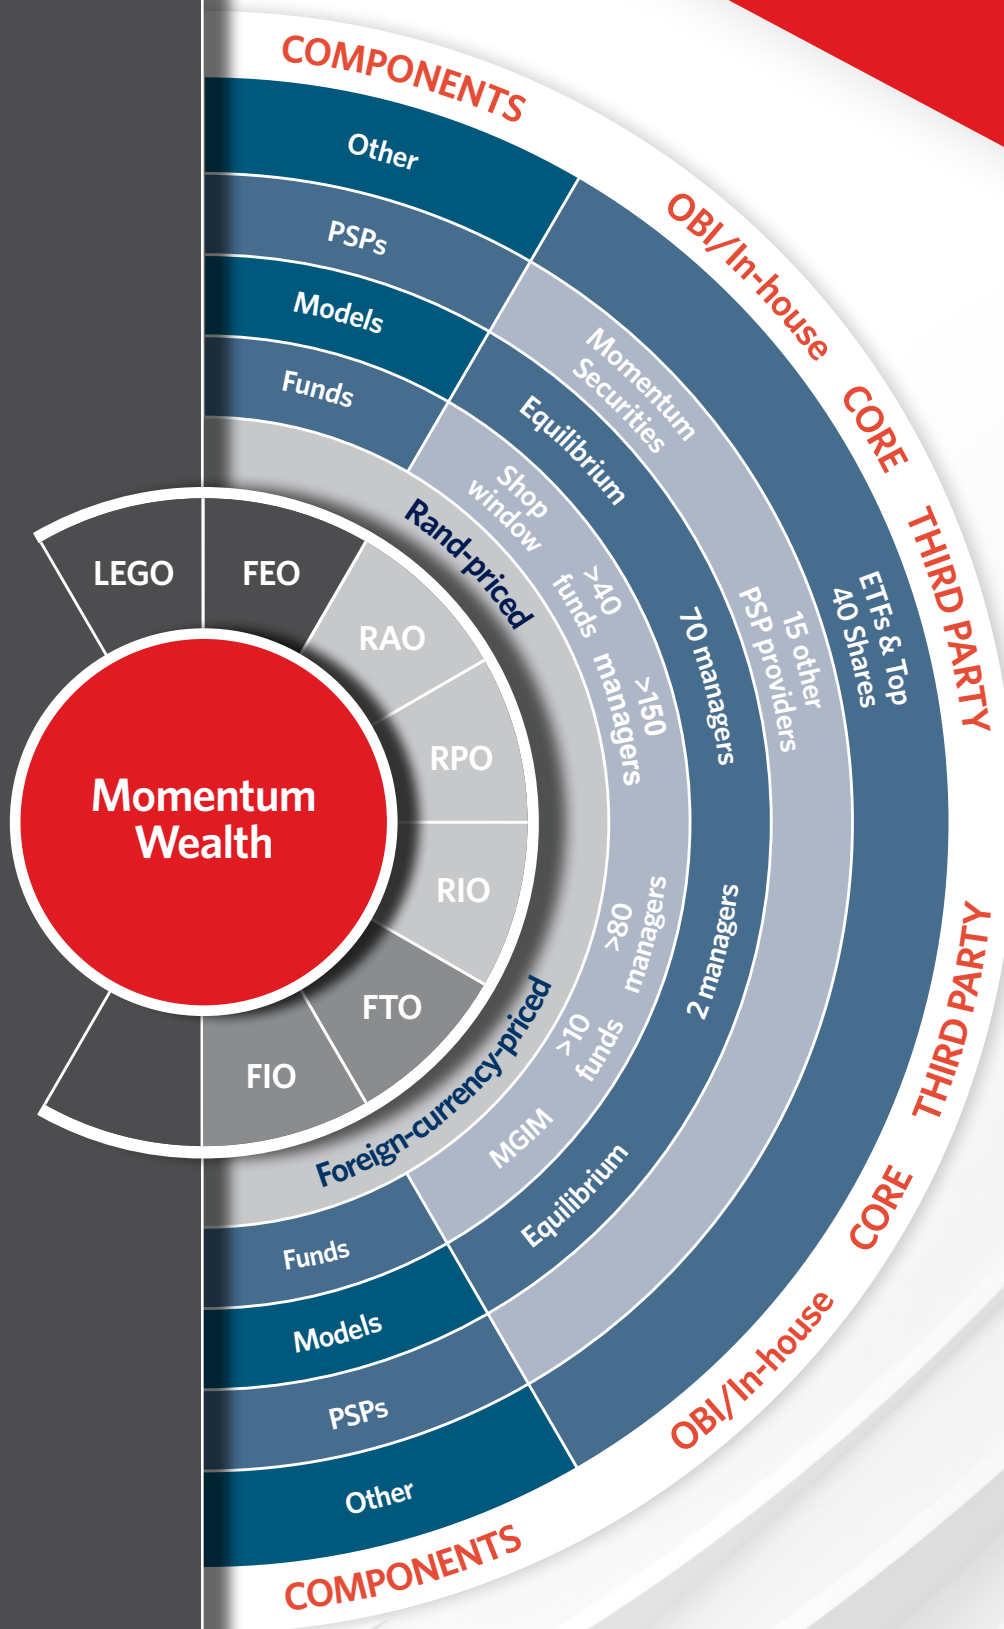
COMPONENTS

Other

PSPs

Models

Funds

OBI/In-house

CORE

THIRD PARTY

Momentum Securities

Equilibrium

Shop window

Rand-priced

>40 funds

>150 managers

70 managers

15 other PSP providers

ETFs & Top 40 Shares

LEGO

FEO

RAO

RPO

RIO

FTO

FIO

Momentum Wealth

>80 managers

2 managers

>10 funds

MGIM

Equilibrium

Foreign-currency-priced

THIRD PARTY

CORE

OBI/In-house

Funds

Models

PSPs

Other

COMPONENTS